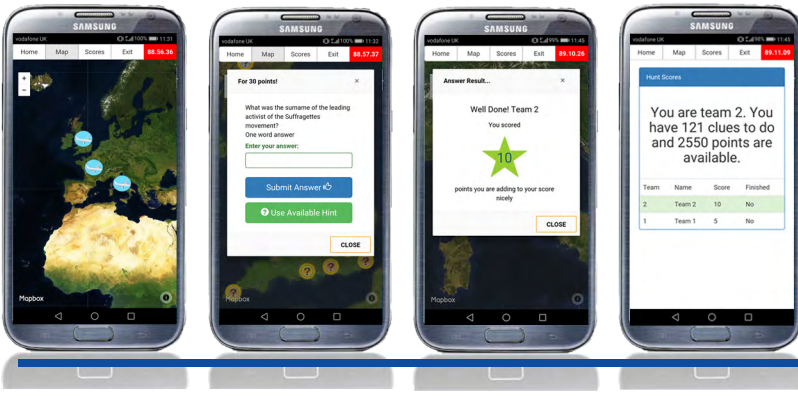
SAMSUNG
vodafone UK 100% 11:31
Home Map Scores Exit 88.56.36
+
-
Mapbox

SAMSUNG
vodafone UK 11:32
Home Map Scores Exit 88.57.37
For 30 points!
×
What was the surname of the leading activist of the Suffragettes movement?
One word answer
Enter your answer:
Submit Answer
Use Available Hint
CLOSE
Mapbox

SAMSUNG
vodafone UK 99% 11:45
Home Map Scores Exit 89.10.26
Answer Result...
×
Well Done! Team 2
You scored
10
points you are adding to your score nicely
CLOSE
Mapbox

SAMSUNG
vodafone UK 99% 11:45
Home Map Scores Exit 89.11.09
Hunt Scores
You are team 2. You have 121 clues to do and 2550 points are available.

| Team | Name | Score | Finished |
|---|---|---|---|
| 2 | Team 2 | 10 | No |
| 1 | Team 1 | 5 | No |